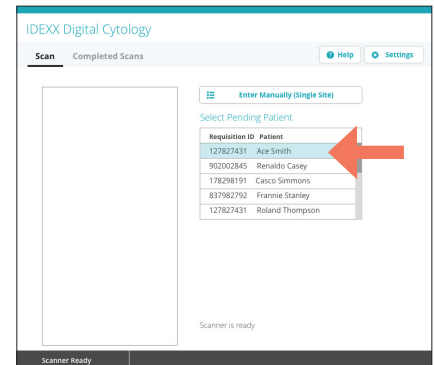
IDEXX Digital Cytology

Scan

Completed Scans

Help

Settings

Enter Manually (Single Site)

Select Pending Patient

| Requisition ID | Patient |
|---|---|
| 127827431 | Ace Smith |
| 902002845 | Renaldo Casey |
| 178298191 | Casco Simmons |
| 837982792 | Frannie Stanley |
| 127827431 | Roland Thompson |

Scanner is ready

Scanner Ready